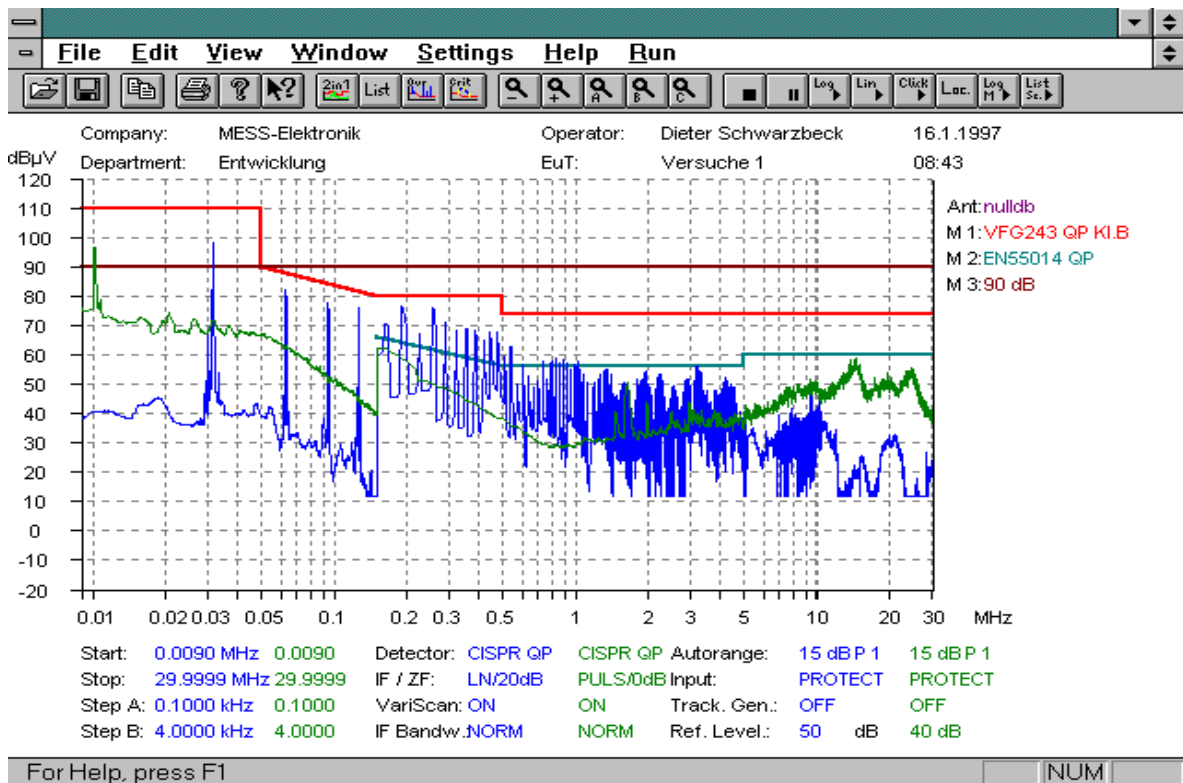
File Edit View Window Settings Help Run

2in1 List Ovr Crit Log Lin Click Loc. Log M List Sc.

Company: MESS-Elektronik Operator: Dieter Schwarzbeck 16.1.1997
Department: Entwicklung EuT: Versuche 1 08:43

dBµV
120
110
100
90
80
70
60
50
40
30
20
10
0
-10
-20

Ant:nulldb
M 1:VFG243 QP Kl.B
M 2:EN55014 QP
M 3:90 dB

0.01 0.02 0.03 0.05 0.1 0.2 0.3 0.5 1 2 3 5 10 20 30 MHz

| Start: | 0.0090 MHz | 0.0090 | Detector: | CISPR QP | CISPR QP | Autorange: | 15 dB P 1 | 15 dB P 1 |
|---|---|---|---|---|---|---|---|---|
| Stop: | 29.9999 MHz | 29.9999 | IF / ZF: | LN/20dB | PULS/0dB | Input: | PROTECT | PROTECT |
| Step A: | 0.1000 kHz | 0.1000 | VariScan: | ON | ON | Track. Gen.: | OFF | OFF |
| Step B: | 4.0000 kHz | 4.0000 | IF Bandw.: | NORM | NORM | Ref. Level.: | 50 dB | 40 dB |

For Help, press F1 NUM